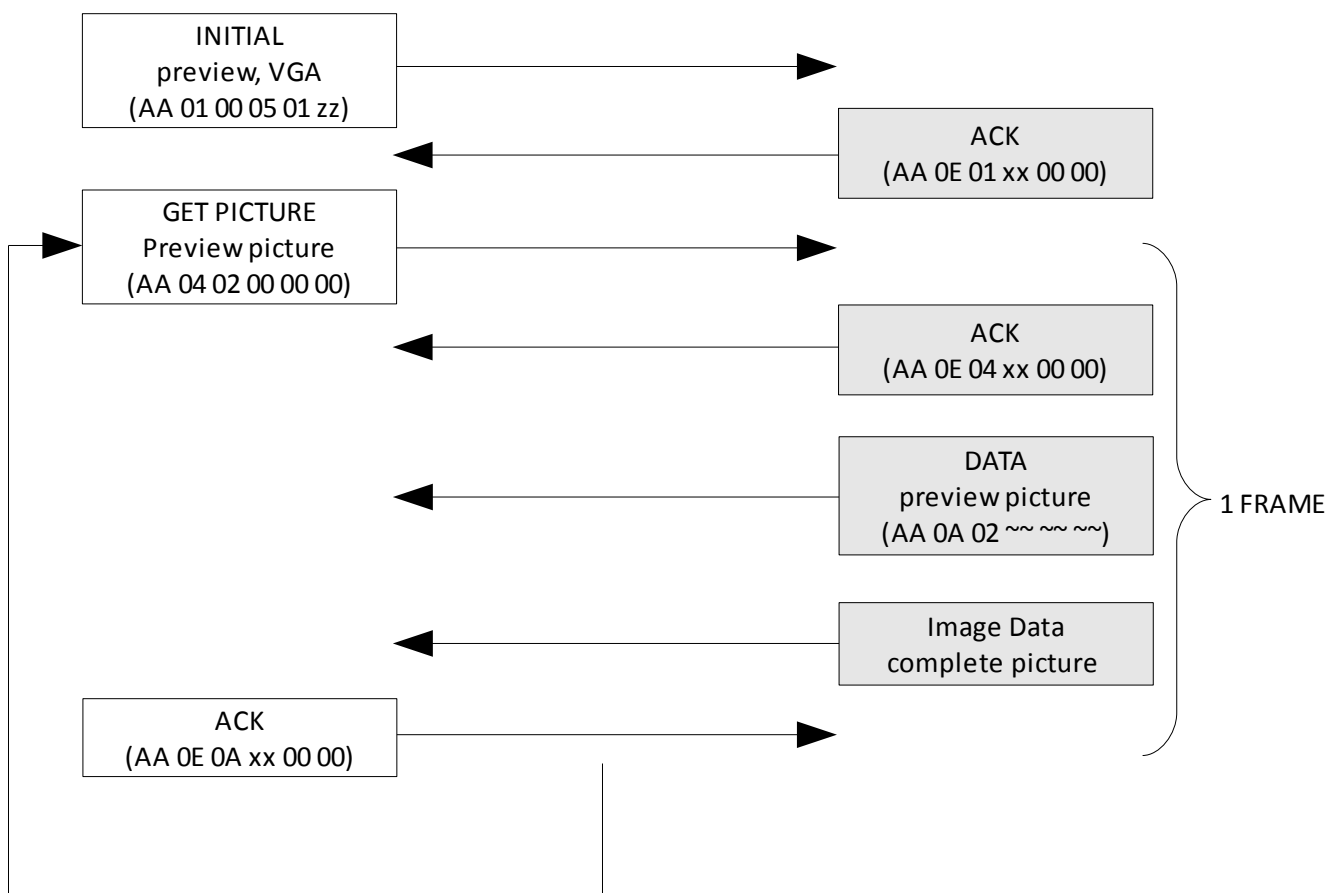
INITIAL
preview, VGA
(AA 01 00 05 01 zz)

ACK
(AA 0E 01 xx 00 00)

GET PICTURE
Preview picture
(AA 04 02 00 00 00)

ACK
(AA 0E 04 xx 00 00)

DATA
preview picture
(AA 0A 02 ~~ ~~ ~~)

1 FRAME

Image Data
complete picture

ACK
(AA 0E 0A xx 00 00)